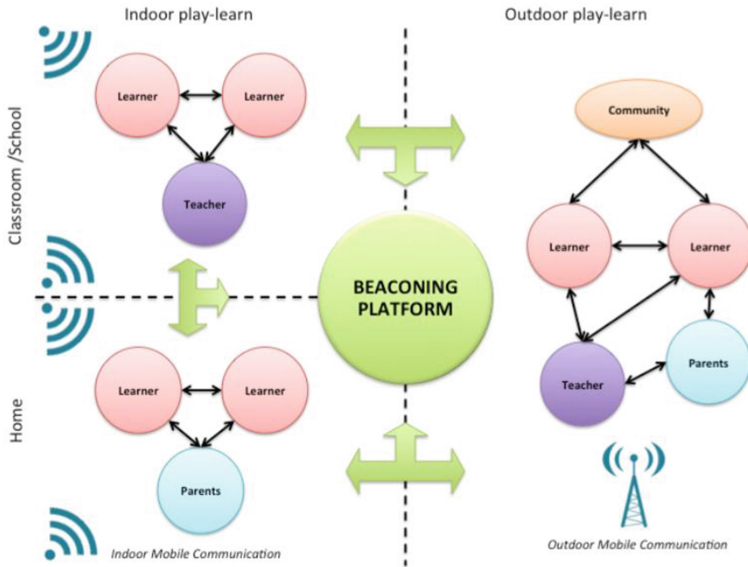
Indoor play-learn

Outdoor play-learn

Classroom /School

Learner

Learner

Teacher

Community

Learner

Learner

BEACONING PLATFORM

Home

Learner

Learner

Parents

Teacher

Parents

Indoor Mobile Communication

Outdoor Mobile Communication